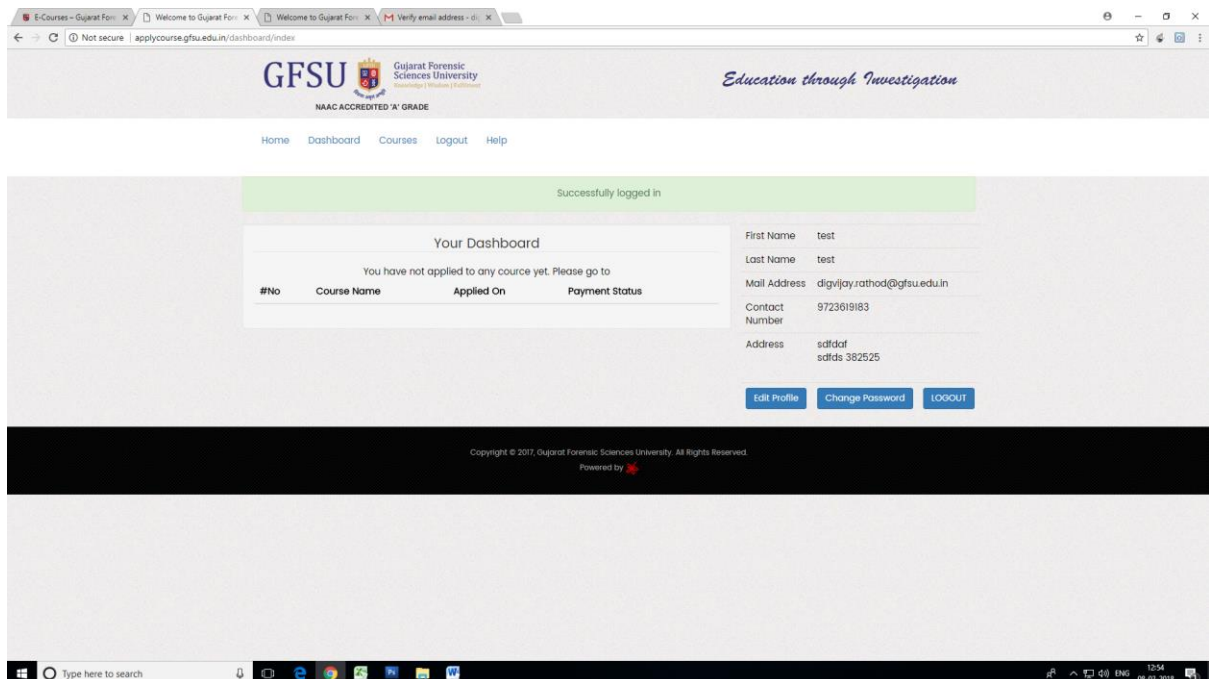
E-Courses – Gujarat Fore ×
Welcome to Gujarat Fore ×
Welcome to Gujarat Fore ×
Verify email address - dc ×

Not secure | applycourse.gfsu.edu.in/dashboard/index

GFSU
Gujarat Forensic Sciences University
NAAC ACCREDITED 'A' GRADE

Education through Investigation

Home Dashboard Courses Logout Help

Successfully logged in

Your Dashboard

You have not applied to any cource yet. Please go to

| #No | Course Name | Applied On | Payment Status |
|---|---|---|---|

| | |
|---|---|
| First Name | test |
| Last Name | test |
| Mail Address | digvijay.rathod@gfsu.edu.in |
| Contact Number | 9723619183 |
| Address | sdfdaf sdfds 382525 |

Edit Profile Change Password LOGOUT

Copyright © 2017, Gujarat Forensic Sciences University. All Rights Reserved.
Powered by

Type here to search

ENG 12:54 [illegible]